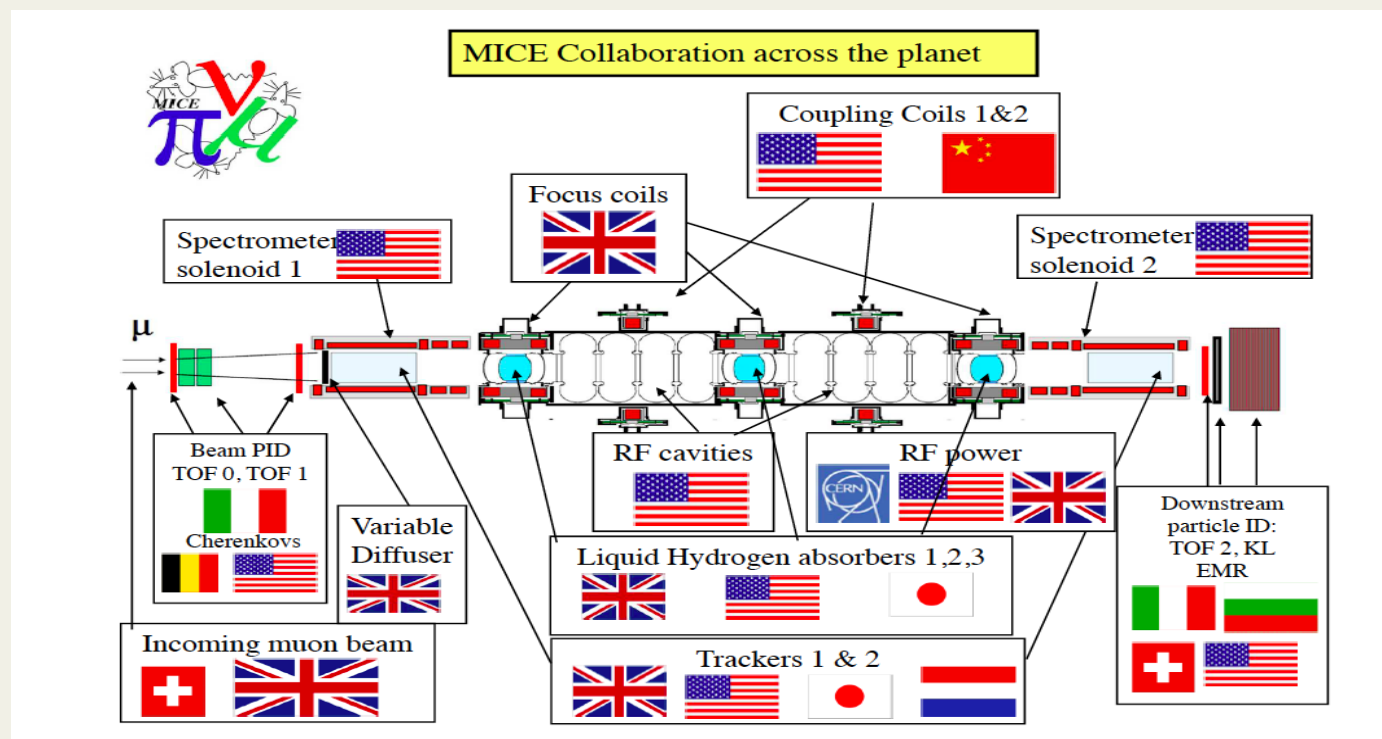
MICE Collaboration across the planet

MICE

Coupling Coils 1&2

Focus coils

Spectrometer solenoid 1

Spectrometer solenoid 2

μ

Beam PID
TOF 0, TOF 1
Cherenkovs

Variable Diffuser

RF cavities

RF power

CERN

Liquid Hydrogen absorbers 1,2,3

Downstream particle ID:
TOF 2, KL
EMR

Incoming muon beam

Trackers 1 & 2